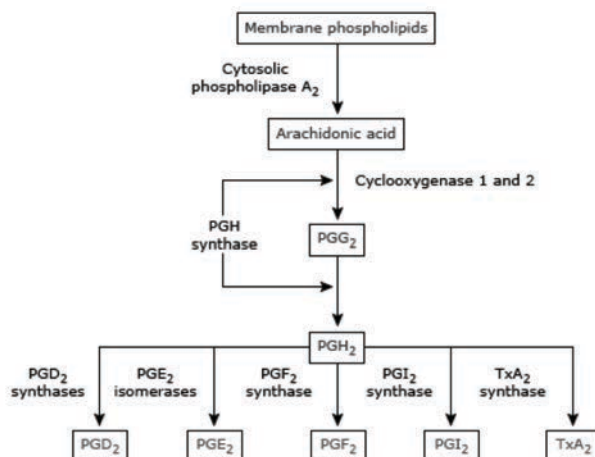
Membrane phospholipids

Cytosolic phospholipase $A_2$

Arachidonic acid

Cyclooxygenase 1 and 2

PGH synthase

$PGG_2$

$PGH_2$

$PGD_2$ synthases

$PGE_2$ isomerases

$PGF_2$ synthase

$PGI_2$ synthase

$TxA_2$ synthase

$PGD_2$

$PGE_2$

$PGF_2$

$PGI_2$

$TxA_2$